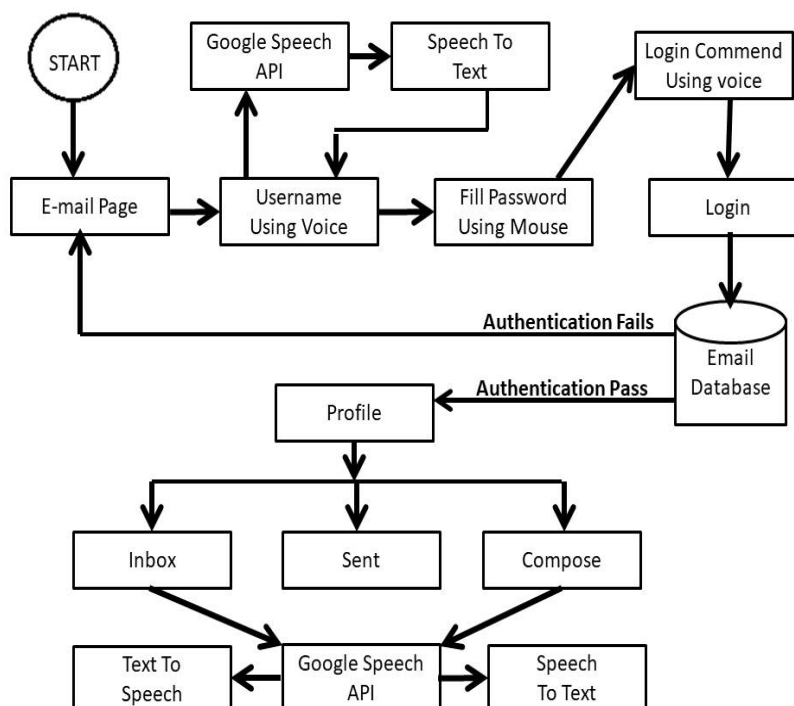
START

Google Speech API

Speech To Text

Login Commend Using voice

E-mail Page

Username Using Voice

Fill Password Using Mouse

Login

Authentication Fails

Email Database

Authentication Pass

Profile

Inbox

Sent

Compose

Text To Speech

Google Speech API

Speech To Text